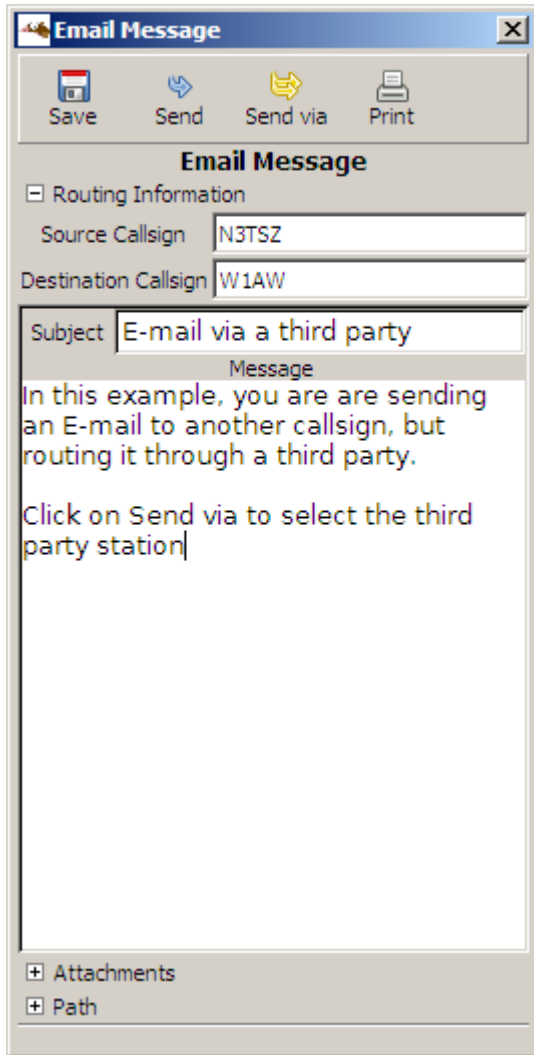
Email Message

Save Send Send via Print

Email Message

⊟ Routing Information

Source Callsign N3TSZ

Destination Callsign W1AW

Subject E-mail via a third party

Message

In this example, you are are sending an E-mail to another callsign, but routing it through a third party.

Click on Send via to select the third party station

⊞ Attachments

⊞ Path